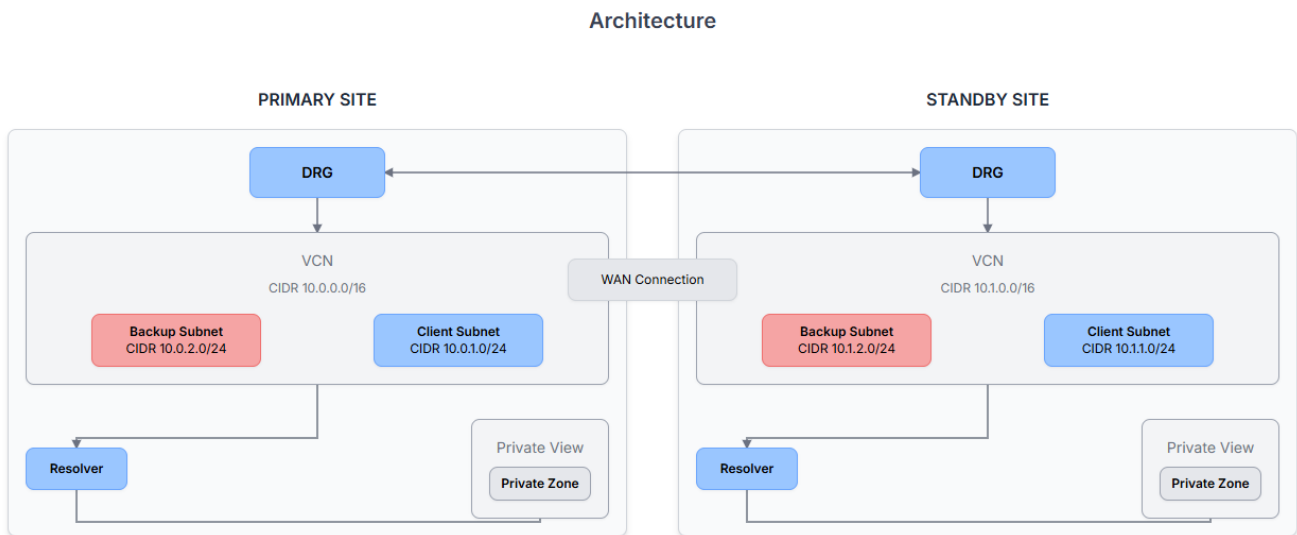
Architecture

PRIMARY SITE

DRG

VCN

CIDR 10.0.0.0/16

Backup Subnet
CIDR 10.0.2.0/24

Client Subnet
CIDR 10.0.1.0/24

Resolver

Private View

Private Zone

WAN Connection

STANDBY SITE

DRG

VCN

CIDR 10.1.0.0/16

Backup Subnet
CIDR 10.1.2.0/24

Client Subnet
CIDR 10.1.1.0/24

Resolver

Private View

Private Zone